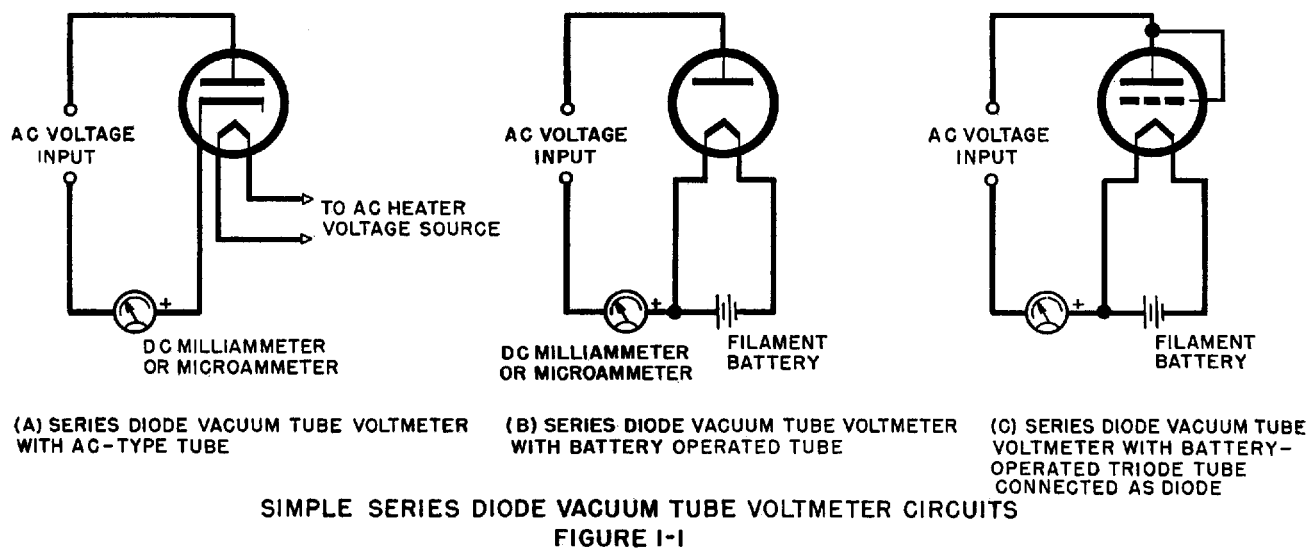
AC VOLTAGE INPUT

TO AC HEATER VOLTAGE SOURCE

+

DC MILLIAMMETER OR MICROAMMETER

(A) SERIES DIODE VACUUM TUBE VOLTMETER WITH AC-TYPE TUBE

AC VOLTAGE INPUT

+

DC MILLIAMMETER OR MICROAMMETER

FILAMENT BATTERY

(B) SERIES DIODE VACUUM TUBE VOLTMETER WITH BATTERY OPERATED TUBE

AC VOLTAGE INPUT

+

FILAMENT BATTERY

(C) SERIES DIODE VACUUM TUBE VOLTMETER WITH BATTERY-OPERATED TRIODE TUBE CONNECTED AS DIODE

SIMPLE SERIES DIODE VACUUM TUBE VOLTMETER CIRCUITS
FIGURE 1-1